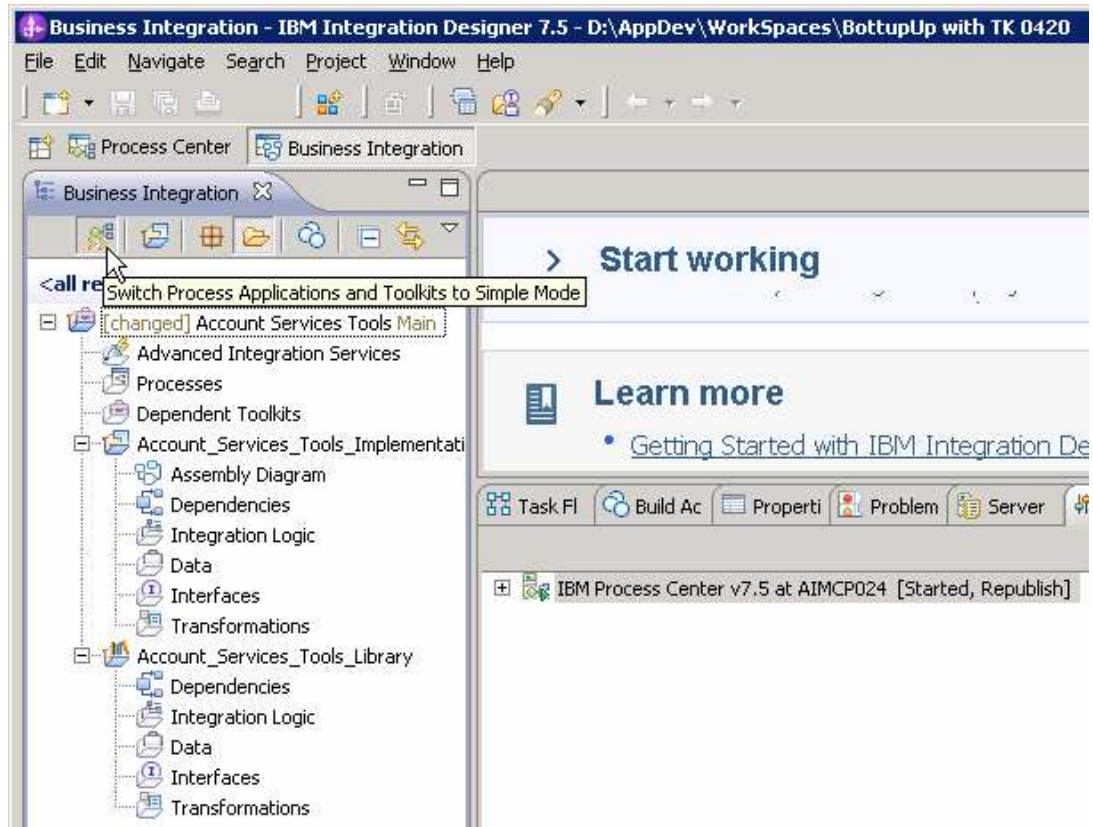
Business Integration - IBM Integration Designer 7.5 - D:\AppDev\WorkSpaces\BottupUp with TK 0420

File Edit Navigate Search Project Window Help

Process Center
Business Integration

Business Integration

<all re
Switch Process Applications and Toolkits to Simple Mode

[changed] Account Services Tools Main
Advanced Integration Services
Processes
Dependent Toolkits
Account_Services_Tools_Implementati
Assembly Diagram
Dependencies
Integration Logic
Data
Interfaces
Transformations
Account_Services_Tools_Library
Dependencies
Integration Logic
Data
Interfaces
Transformations

Start working

Learn more
• Getting Started with IBM Integration De

Task Fl
Build Ac
Properti
Problem
Server

IBM Process Center v7.5 at AIMCP024 [Started, Republish]